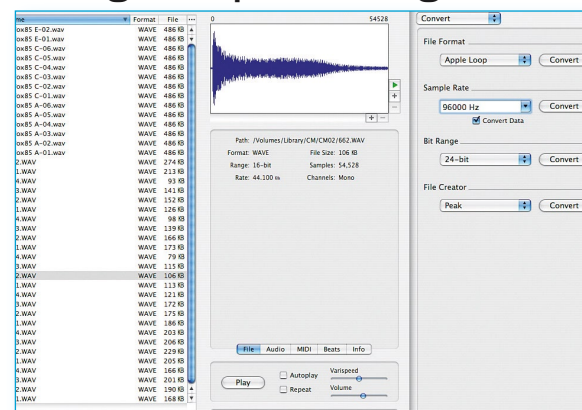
| me | Format | File |
|---|---|---|
| ox85 E-02.wav | WAVE | 486 KB |
| ox85 E-01.wav | WAVE | 486 KB |
| ox85 C-06.wav | WAVE | 486 KB |
| ox85 C-05.wav | WAVE | 486 KB |
| ox85 C-04.wav | WAVE | 486 KB |
| ox85 C-03.wav | WAVE | 486 KB |
| ox85 C-02.wav | WAVE | 486 KB |
| ox85 C-01.wav | WAVE | 486 KB |
| ox85 A-06.wav | WAVE | 486 KB |
| ox85 A-05.wav | WAVE | 486 KB |
| ox85 A-04.wav | WAVE | 486 KB |
| ox85 A-03.wav | WAVE | 486 KB |
| ox85 A-02.wav | WAVE | 486 KB |
| ox85 A-01.wav | WAVE | 486 KB |
| 2.WAV | WAVE | 274 KB |
| 1.WAV | WAVE | 213 KB |
| 4.WAV | WAVE | 93 KB |
| 3.WAV | WAVE | 141 KB |
| 2.WAV | WAVE | 152 KB |
| 1.WAV | WAVE | 126 KB |
| 4.WAV | WAVE | 98 KB |
| 3.WAV | WAVE | 139 KB |
| 2.WAV | WAVE | 166 KB |
| 1.WAV | WAVE | 173 KB |
| 4.WAV | WAVE | 79 KB |
| 3.WAV | WAVE | 115 KB |
| 2.WAV | WAVE | 106 KB |
| 1.WAV | WAVE | 113 KB |
| 4.WAV | WAVE | 121 KB |
| 3.WAV | WAVE | 172 KB |
| 2.WAV | WAVE | 175 KB |
| 1.WAV | WAVE | 186 KB |
| 4.WAV | WAVE | 203 KB |
| 3.WAV | WAVE | 206 KB |
| 2.WAV | WAVE | 229 KB |
| 1.WAV | WAVE | 205 KB |
| 4.WAV | WAVE | 166 KB |
| 3.WAV | WAVE | 201 KB |
| 2.WAV | WAVE | 190 KB |
| 1.WAV | WAVE | 168 KB |

0 54528

Path: /Volumes/Library/CM/CM02/662.WAV
Format: WAVE File Size: 106 KB
Range: 16-bit Samples: 54,528
Rate: 44.100 kHz Channels: Mono

File Audio MIDI Beats Info

Play Autoplay Repeat Varispeed Volume

Convert

File Format
Apple Loop Convert

Sample Rate
96000 Hz Convert
Convert Data

Bit Range
24-bit Convert

File Creator
Peak Convert